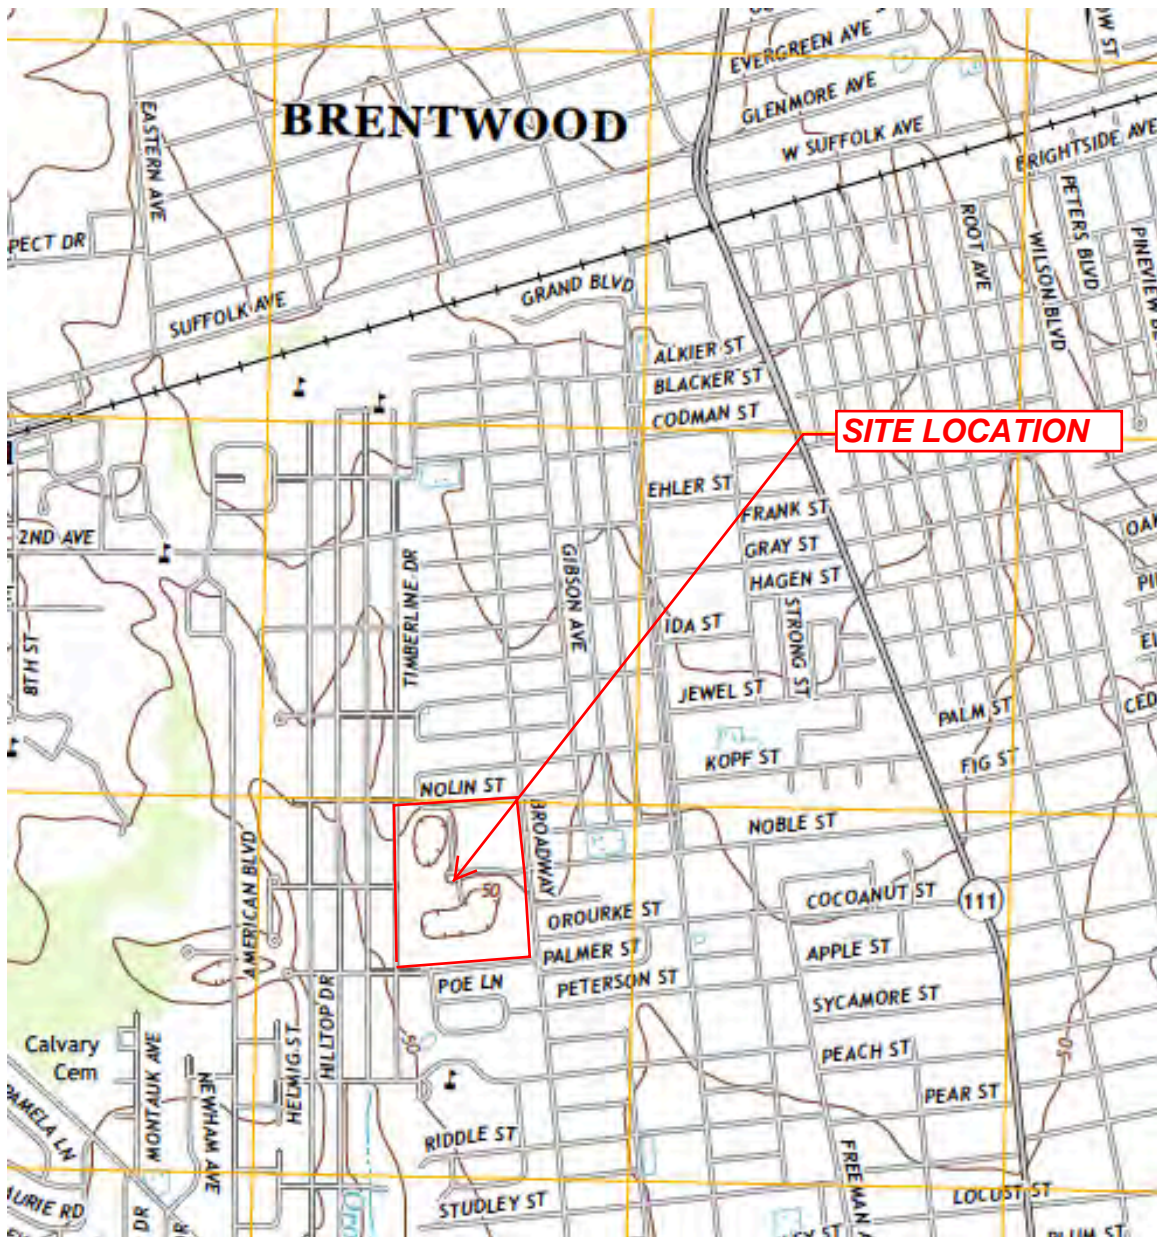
BRENTWOOD
EVERGREEN AVE
GLENMORE AVE
W SUFFOLK AVE
BRIGHTSIDE AVE
W ST
EASTERN AVE
PECT DR
GRAND BLVD
SUFFOLK AVE
PETERS BLVD
ROOT AVE
WILSON BLVD
PINEVIEW
ALKIER ST
BLACKER ST
CODMAN ST
SITE LOCATION
EHLER ST
FRANK ST
GRAY ST
HAGEN ST
2ND AVE
OAK
TIMBERLINE DR
GIBSON AVE
IDA ST
STRONG ST
8TH ST
JEWEL ST
PALM ST
CED
KOPF ST
FIG ST
NOLIN ST
BROADWAY
NOBLE ST
50
AMERICAN BLVD
OROURKE ST
COCOANUT ST
111
PALMER ST
APPLE ST
POE LN
PETERSON ST
SYCAMORE ST
Calvary Cem
MONTAUK AVE
NEWHAM AVE
HELMIG ST
HILLTOP DR
PEACH ST
PEAR ST
PAMELA LN
RIDDLE ST
FREEMAN
LOCUST ST
URIE RD
STUDLEY ST
PLUM ST